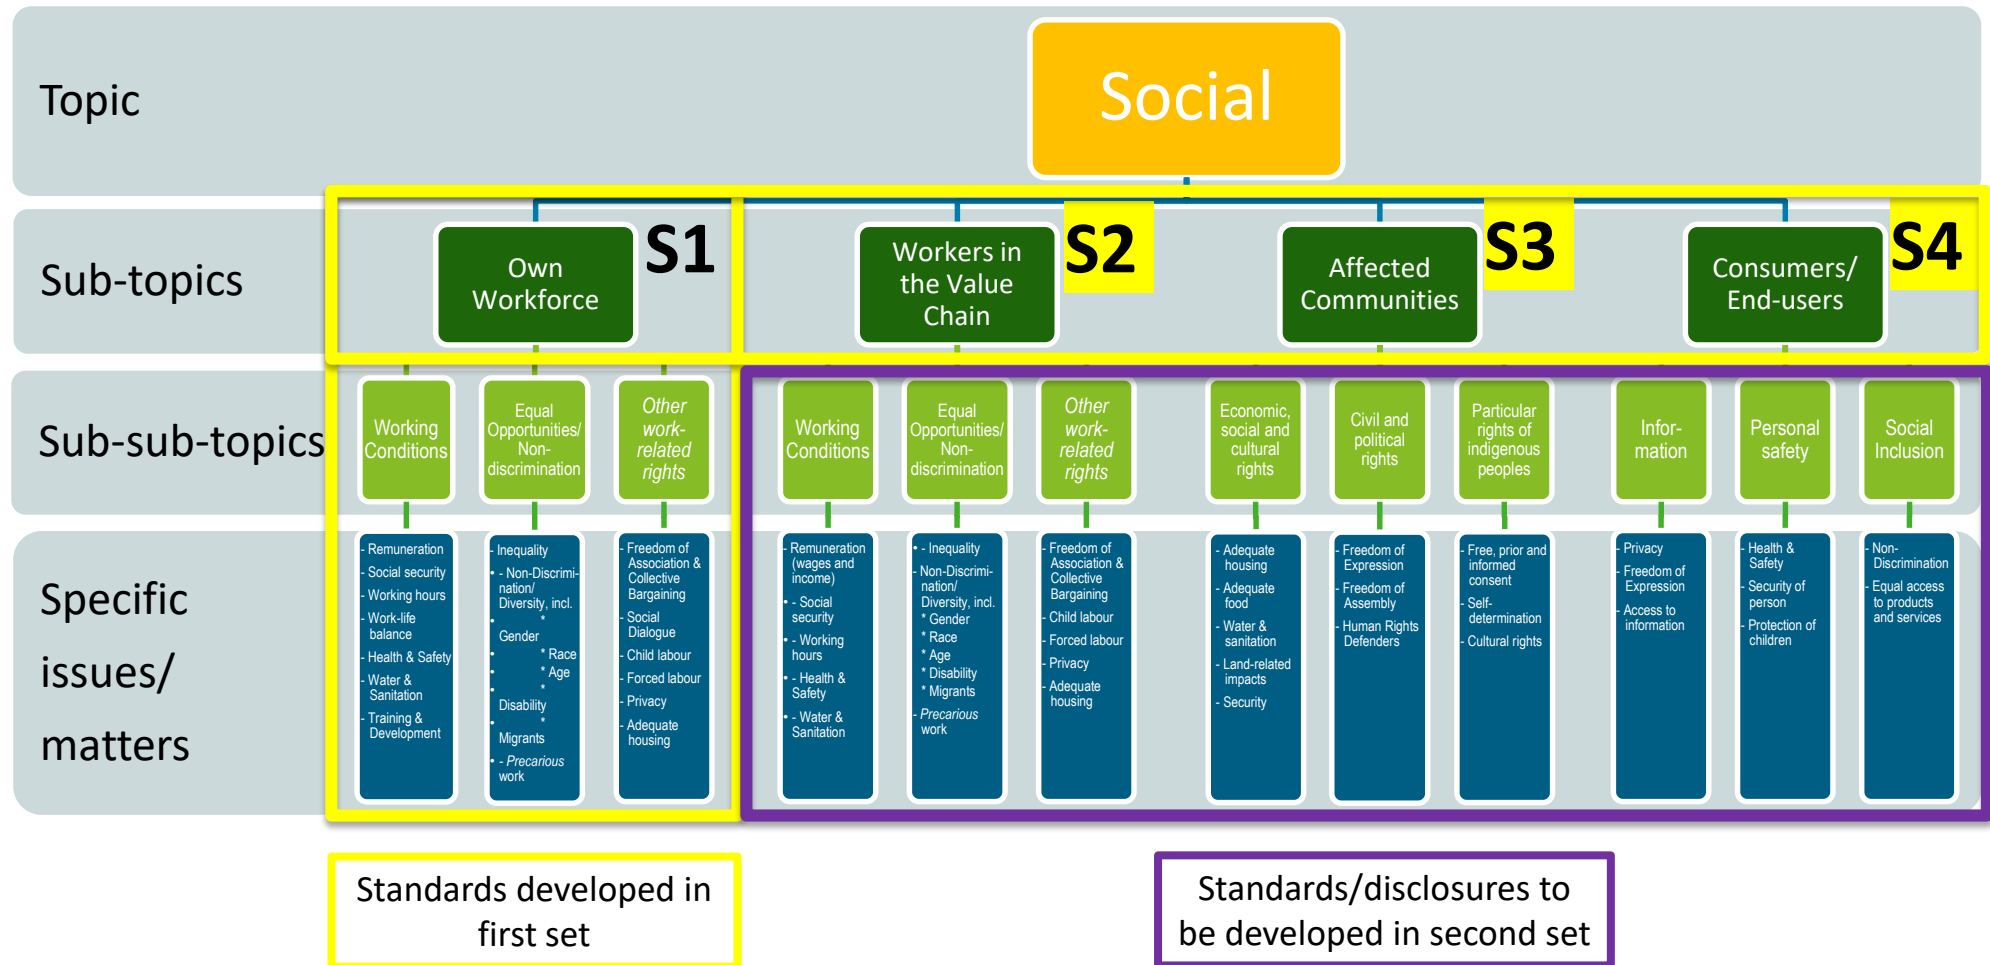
Topic

Social

Sub-topics

Own Workforce
S1

Workers in the Value Chain
S2

Affected Communities
S3

Consumers/ End-users
S4

Sub-sub-topics

Working Conditions

Equal Opportunities/ Non-discrimination

*Other work-related rights*

Working Conditions

Equal Opportunities/ Non-discrimination

*Other work-related rights*

Economic, social and cultural rights

Civil and political rights

Particular rights of indigenous peoples

Infor-mation

Personal safety

Social Inclusion

Specific issues/ matters

- Remuneration
- Social security
- Working hours
- Work-life balance
- Health & Safety
- Water & Sanitation
- Training & Development

- Inequality
- Non-Discrimination/ Diversity, incl. Gender
* Race
* Age
Disability
Migrants
- *Precarious* work

- Freedom of Association & Collective Bargaining
- Social Dialogue
- Child labour
- Forced labour
- Privacy
- Adequate housing

- Remuneration (wages and income)
- Social security
- Working hours
- Health & Safety
- Water & Sanitation

- Inequality
- Non-Discrimination/ Diversity, incl.
* Gender
* Race
* Age
* Disability
* Migrants
- *Precarious* work

- Freedom of Association & Collective Bargaining
- Child labour
- Forced labour
- Privacy
- Adequate housing

- Adequate housing
- Adequate food
- Water & sanitation
- Land-related impacts
- Security

- Freedom of Expression
- Freedom of Assembly
- Human Rights Defenders

- Free, prior and informed consent
- Self-determination
- Cultural rights

- Privacy
- Freedom of Expression
- Access to information

- Health & Safety
- Security of person
- Protection of children

- Non-Discrimination
- Equal access to products and services

Standards developed in first set

Standards/disclosures to be developed in second set